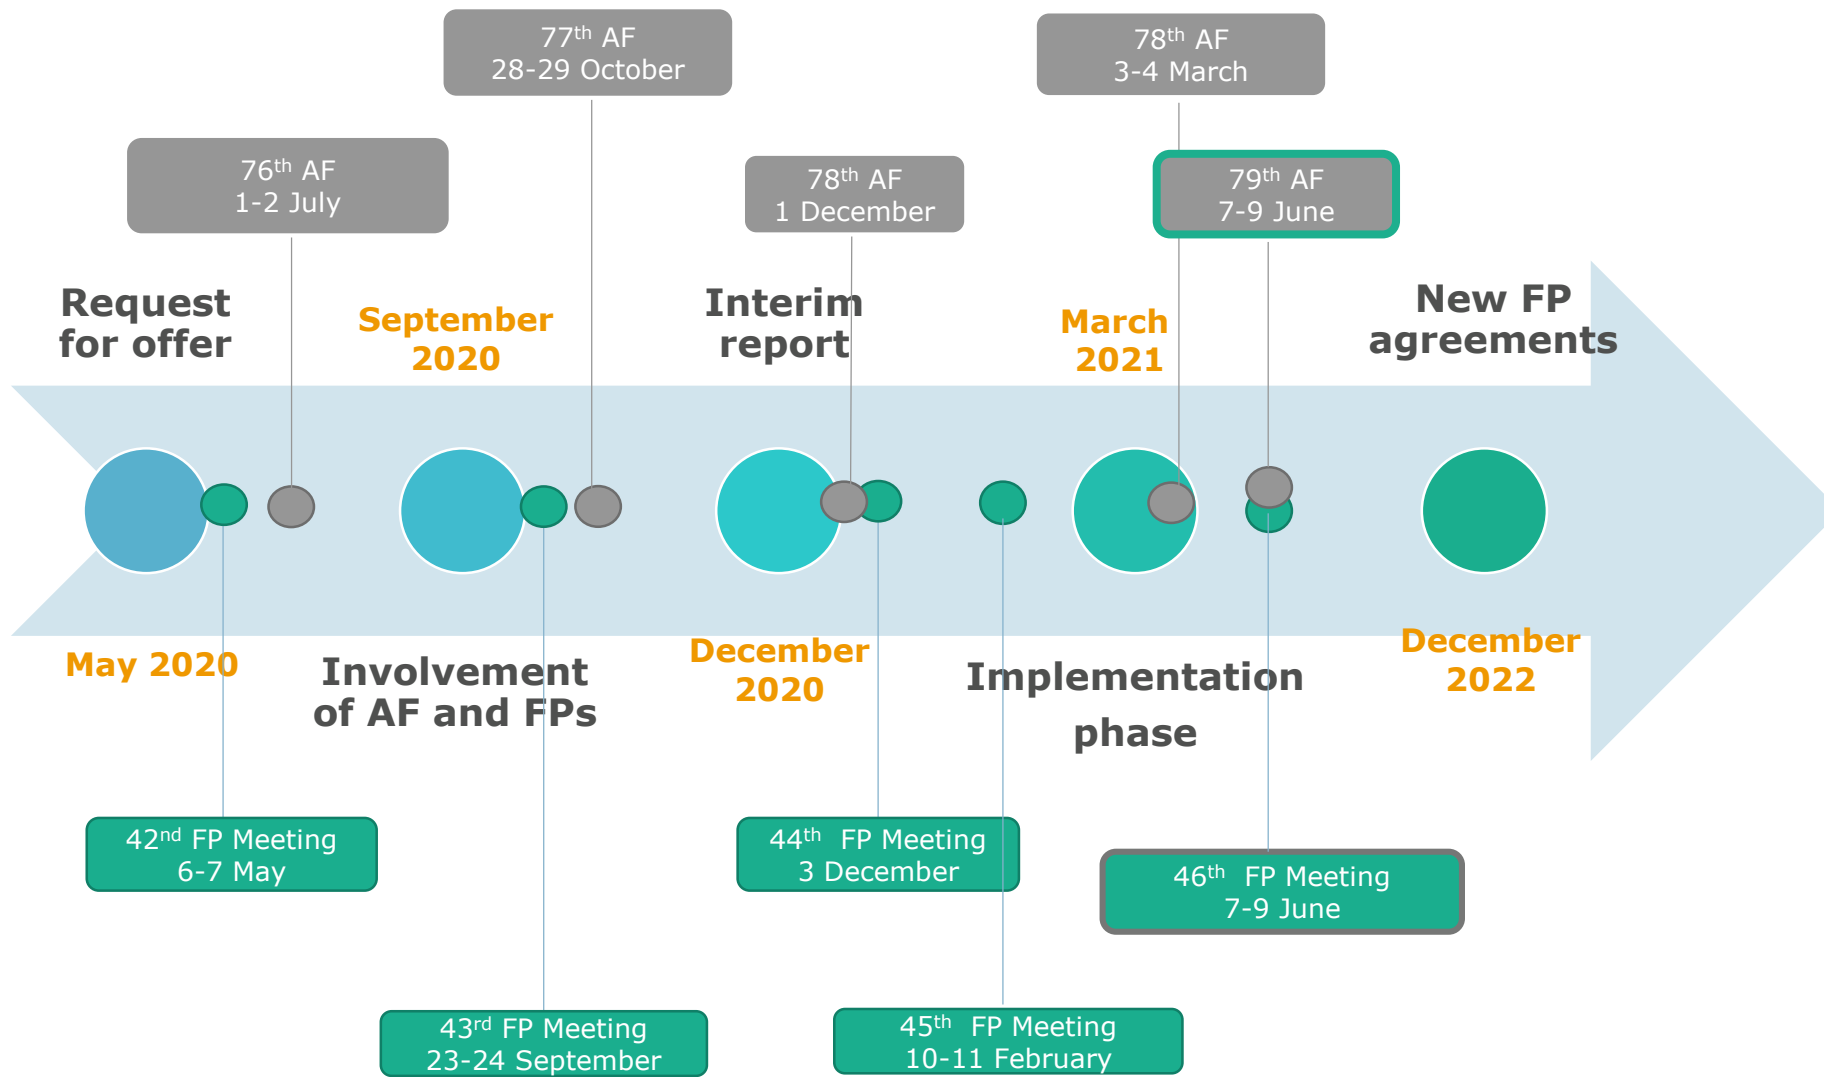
77$^{th}$ AF
28-29 October

78$^{th}$ AF
3-4 March

76$^{th}$ AF
1-2 July

78$^{th}$ AF
1 December

79$^{th}$ AF
7-9 June

Request for offer

September 2020

Interim report

March 2021

New FP agreements

May 2020

Involvement of AF and FPs

December 2020

Implementation phase

December 2022

42$^{nd}$ FP Meeting
6-7 May

44$^{th}$ FP Meeting
3 December

46$^{th}$ FP Meeting
7-9 June

43$^{rd}$ FP Meeting
23-24 September

45$^{th}$ FP Meeting
10-11 February